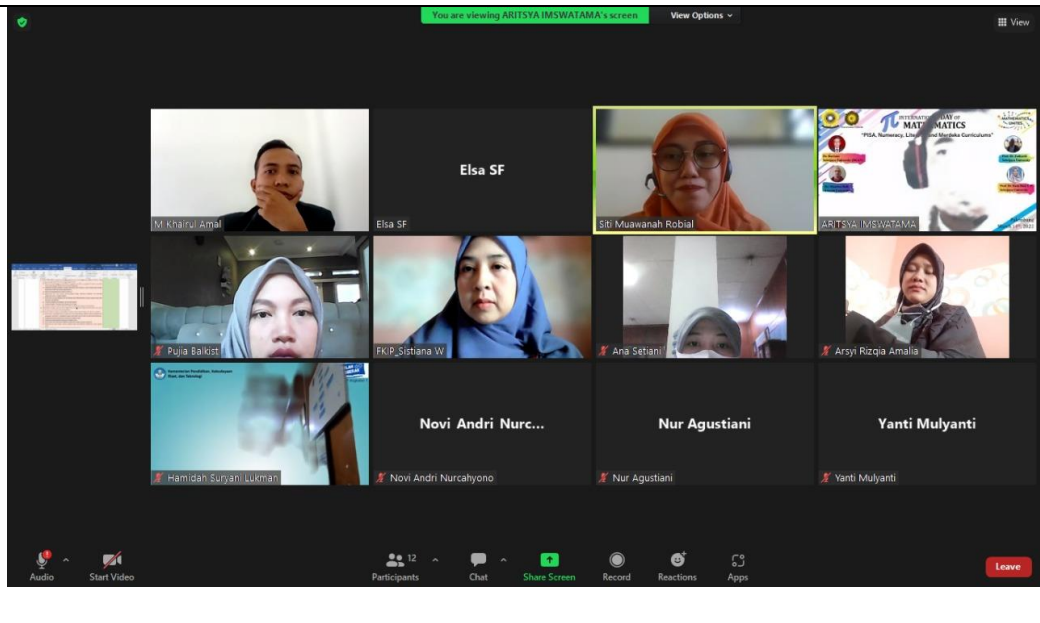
You are viewing ARITSYA IMSWATAMA's screen

View Options

View

M Khairul Amal

Elsa SF

Elsa SF

Siti Muawanah Robial

INTERNATIONAL DAY of MATHEMATICS

"PISA, Numeracy, Lite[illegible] and Merdeka Curriculums"

ARITSYA IMSWATAMA

Pujia Balkist

FKIP_Sistiana W

Ana Setiani

Arsyi Rizqia Amalia

Hamidah Suryani Lukman

Novi Andri Nurc...

Novi Andri Nurcahyono

Nur Agustiani

Nur Agustiani

Yanti Mulyanti

Yanti Mulyanti

Audio

Start Video

12

Participants

Chat

Share Screen

Record

Reactions

Apps

Leave